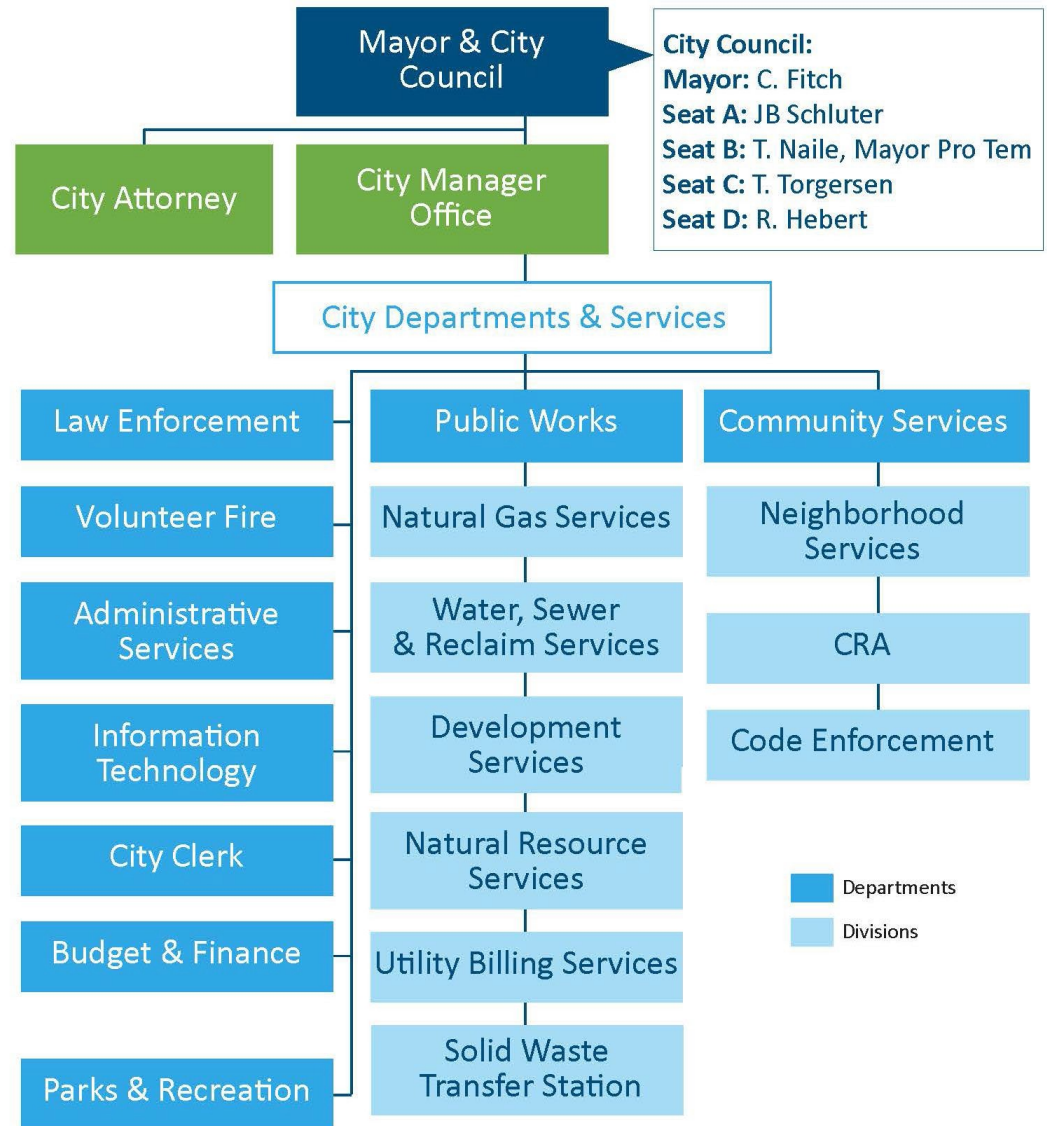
Mayor & City Council

City Council:
Mayor: C. Fitch
Seat A: JB Schluter
Seat B: T. Naile, Mayor Pro Tem
Seat C: T. Torgersen
Seat D: R. Hebert

City Attorney

City Manager Office

City Departments & Services

Law Enforcement

Volunteer Fire

Administrative Services

Information Technology

City Clerk

Budget & Finance

Parks & Recreation

Public Works

Natural Gas Services

Water, Sewer & Reclaim Services

Development Services

Natural Resource Services

Utility Billing Services

Solid Waste Transfer Station

Community Services

Neighborhood Services

CRA

Code Enforcement

Departments

Divisions